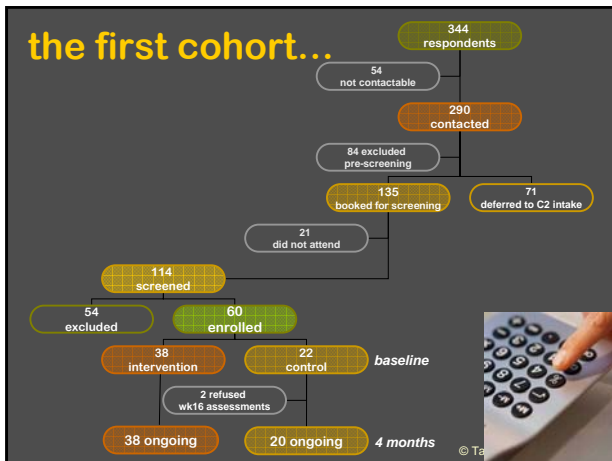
the first cohort…

344
respondents

54
not contactable

290
contacted

84 excluded
pre-screening

135
booked for screening

71
deferred to C2 intake

21
did not attend

114
screened

54
excluded

60
enrolled

38
intervention

22
control

baseline

2 refused
wk16 assessments

38 ongoing

20 ongoing

4 months

© Ta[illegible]